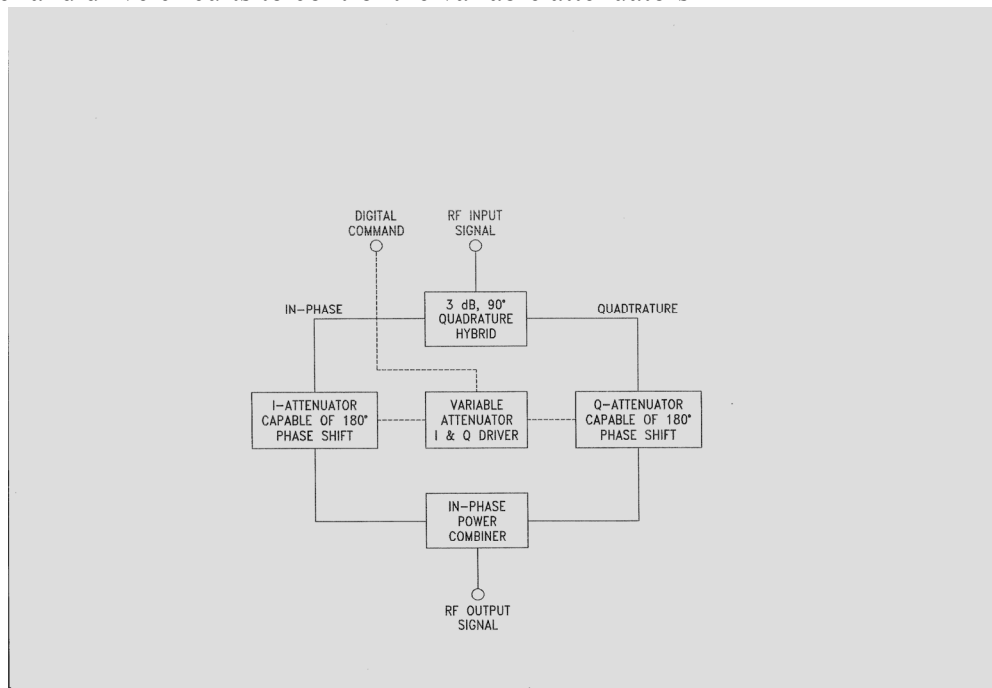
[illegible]

DIGITAL COMMAND

RF INPUT SIGNAL

IN-PHASE

3 dB, 90° QUADRATURE HYBRID

QUADTRATURE

I-ATTENUATOR CAPABLE OF 180° PHASE SHIFT

VARIABLE ATTENUATOR I & Q DRIVER

Q-ATTENUATOR CAPABLE OF 180° PHASE SHIFT

IN-PHASE POWER COMBINER

RF OUTPUT SIGNAL